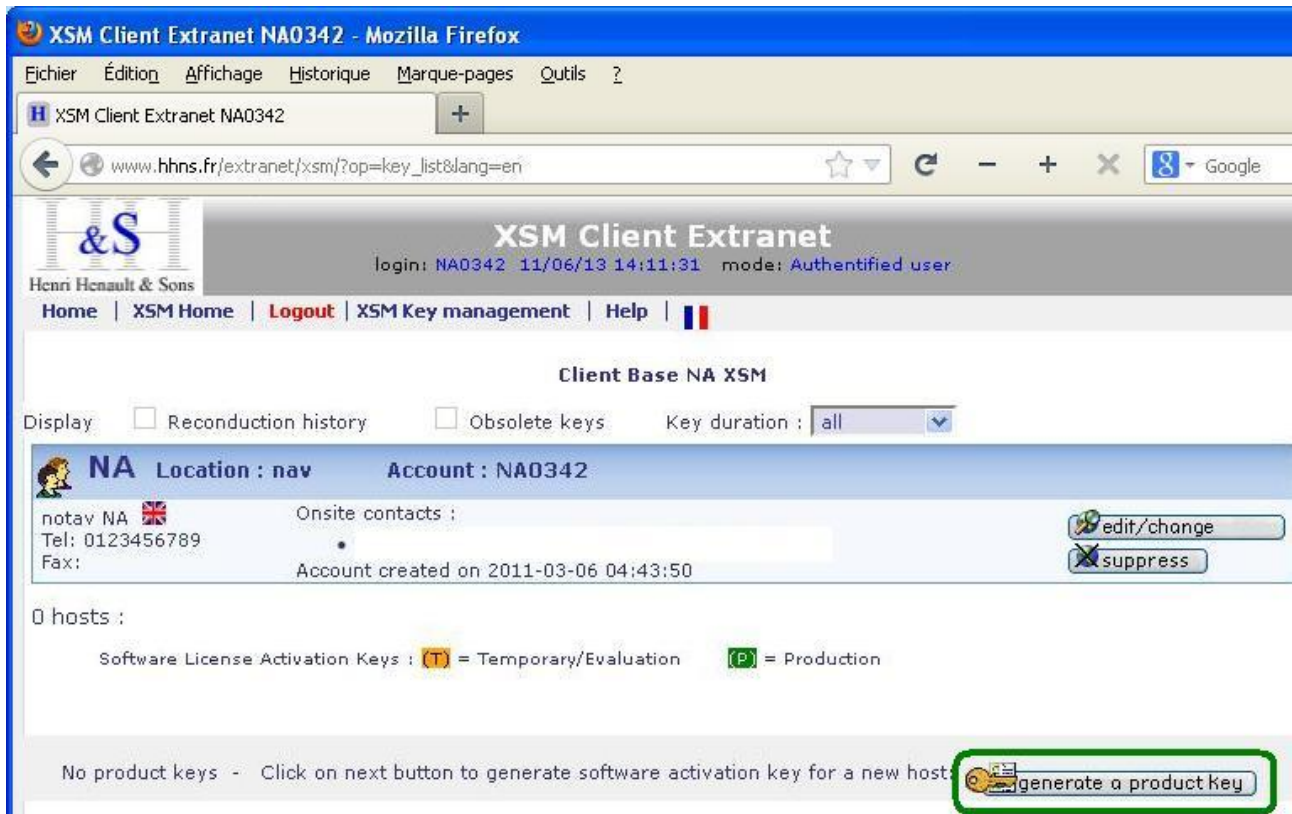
XSM Client Extranet NA0342 - Mozilla Firefox

Fichier Édition Affichage Historique Marque-pages Outils ?

H XSM Client Extranet NA0342 +

www.hhns.fr/extranet/xsm/?op=key_list&lang=en

Google

&S
Henri Henault & Sons

XSM Client Extranet
login: NA0342 11/06/13 14:11:31 mode: Authentified user

Home | XSM Home | Logout | XSM Key management | Help |

Client Base NA XSM

Display Reconduction history Obsolete keys Key duration : all

NA Location : nav Account : NA0342

notav NA
Tel: 0123456789
Fax:

Onsite contacts :

Account created on 2011-03-06 04:43:50

edit/change
suppress

0 hosts :

Software License Activation Keys : (T) = Temporary/Evaluation (P) = Production

No product keys - Click on next button to generate software activation key for a new host: generate a product Key